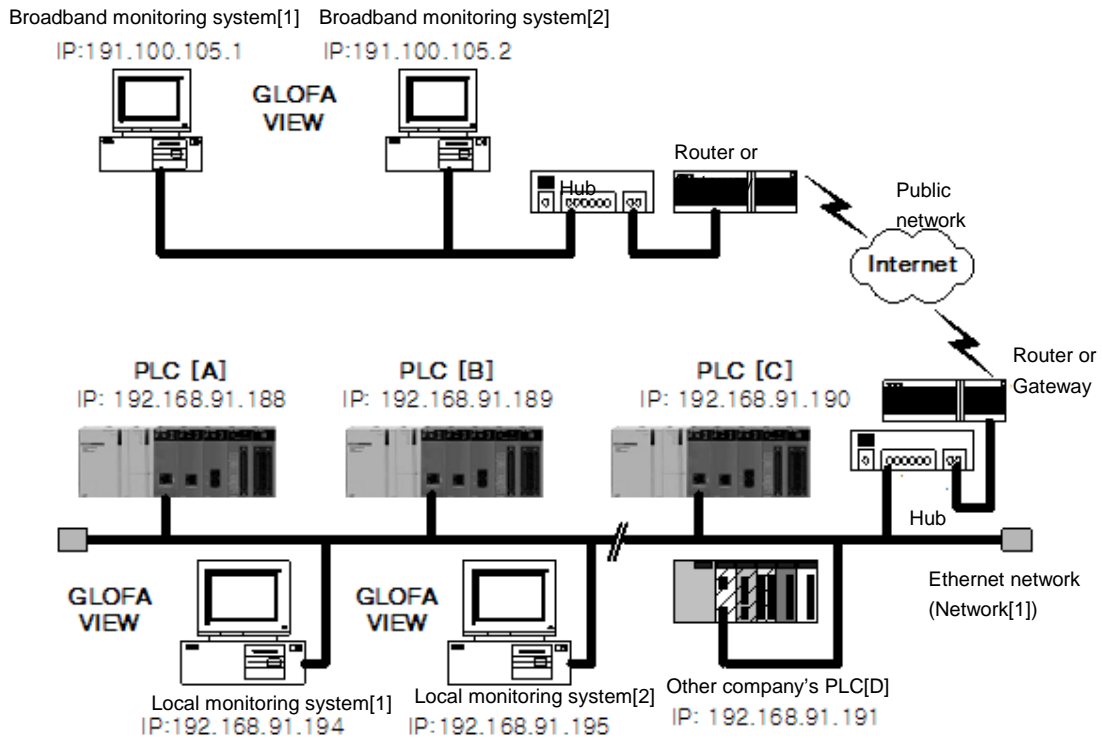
Broadband monitoring system[1] Broadband monitoring system[2]

IP:191.100.105.1

IP:191.100.105.2

GLOFA VIEW

Router or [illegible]

Hub

Public network

Internet

PLC [A]
IP: 192.168.91.188

PLC [B]
IP: 192.168.91.189

PLC [C]
IP: 192.168.91.190

Router or Gateway

Hub

GLOFA VIEW

GLOFA VIEW

Ethernet network (Network[1])

Local monitoring system[1]
IP:192.168.91.194

Local monitoring system[2]
IP:192.168.91.195

Other company's PLC[D]
IP: 192.168.91.191